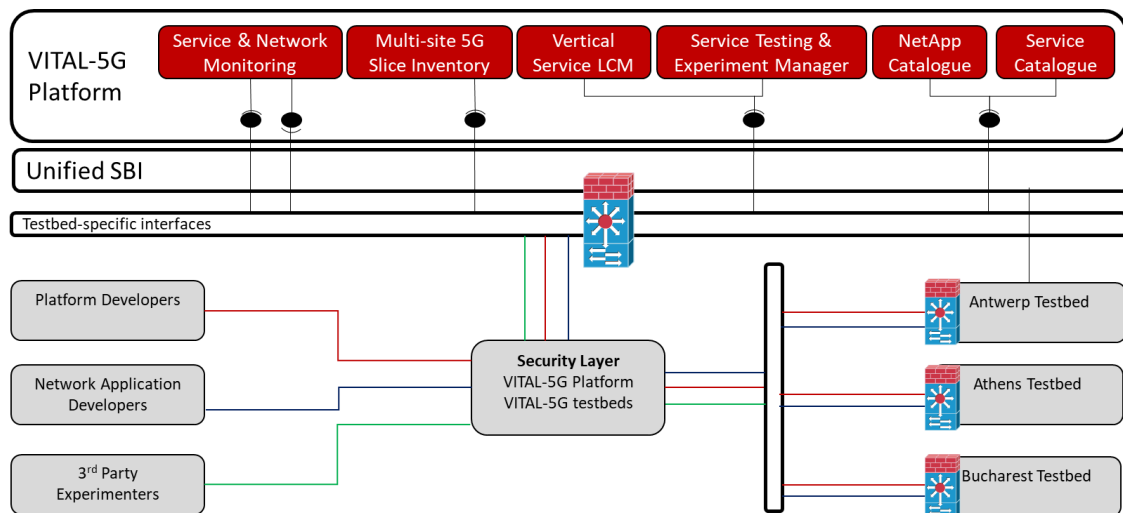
VITAL-5G Platform

Service & Network Monitoring

Multi-site 5G Slice Inventory

Vertical Service LCM

Service Testing & Experiment Manager

NetApp Catalogue

Service Catalogue

Unified SBI

Testbed-specific interfaces

Platform Developers

Network Application Developers

3rd Party Experimenters

**Security Layer**
VITAL-5G Platform
VITAL-5G testbeds

Antwerp Testbed

Athens Testbed

Bucharest Testbed